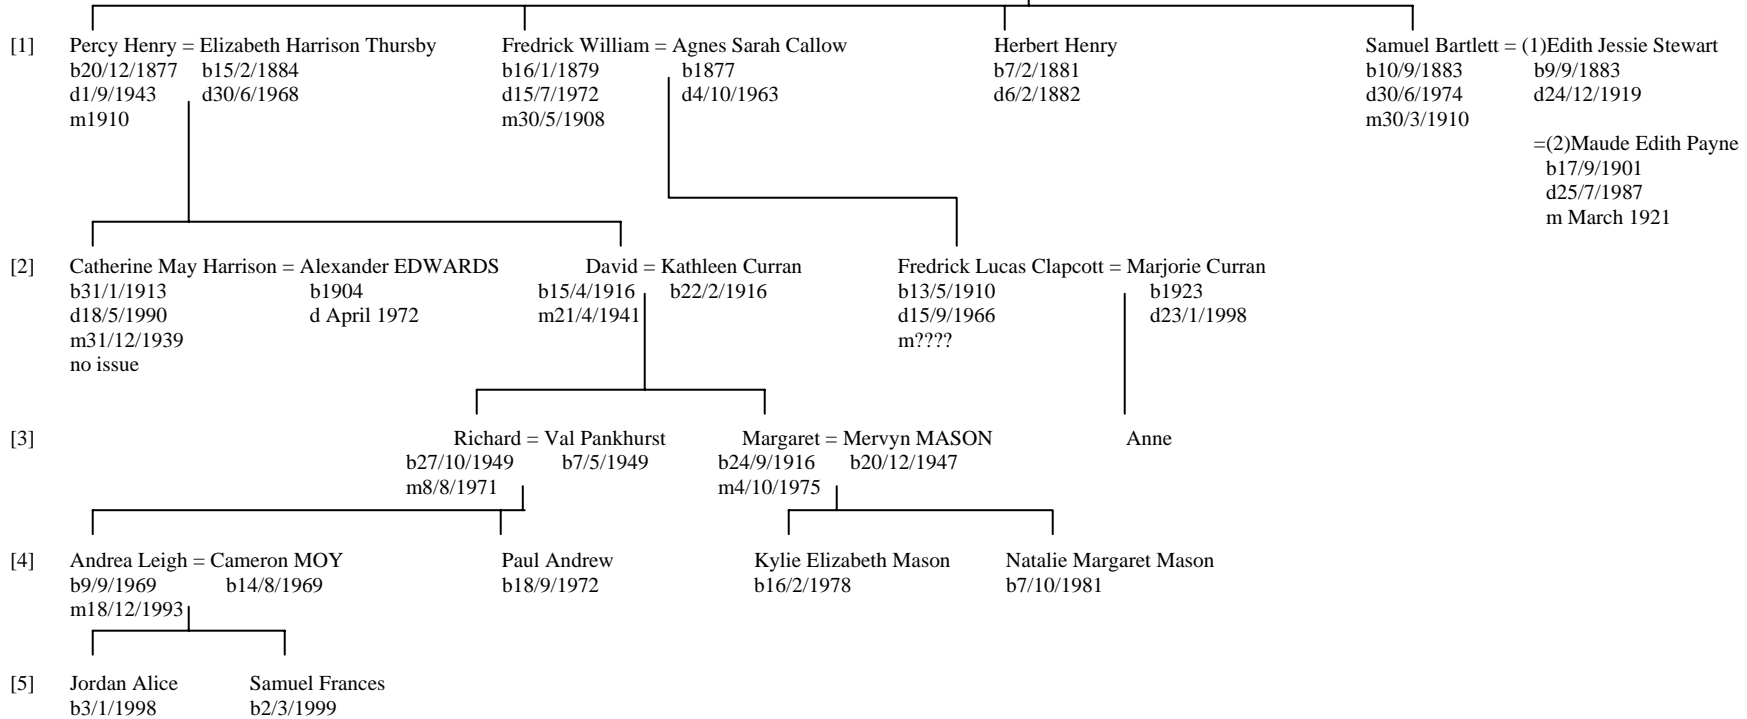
[1] Percy Henry = Elizabeth Harrison Thursby
b20/12/1877 b15/2/1884
d1/9/1943 d30/6/1968
m1910

Fredrick William = Agnes Sarah Callow
b16/1/1879 b1877
d15/7/1972 d4/10/1963
m30/5/1908

Herbert Henry
b7/2/1881
d6/2/1882

Samuel Bartlett = (1)Edith Jessie Stewart
b10/9/1883 b9/9/1883
d30/6/1974 d24/12/1919
m30/3/1910

=(2)Maude Edith Payne
b17/9/1901
d25/7/1987
m March 1921

[2] Catherine May Harrison = Alexander EDWARDS
b31/1/1913 b1904
d18/5/1990 d April 1972
m31/12/1939
no issue

David = Kathleen Curran
b15/4/1916 b22/2/1916
m21/4/1941

Fredrick Lucas Clapcott = Marjorie Curran
b13/5/1910 b1923
d15/9/1966 d23/1/1998
m????

[3] Richard = Val Pankhurst
b27/10/1949 b7/5/1949
m8/8/1971

Margaret = Mervyn MASON
b24/9/1916 b20/12/1947
m4/10/1975

Anne

[4] Andrea Leigh = Cameron MOY
b9/9/1969 b14/8/1969
m18/12/1993

Paul Andrew
b18/9/1972

Kylie Elizabeth Mason
b16/2/1978

Natalie Margaret Mason
b7/10/1981

[5] Jordan Alice
b3/1/1998

Samuel Frances
b2/3/1999